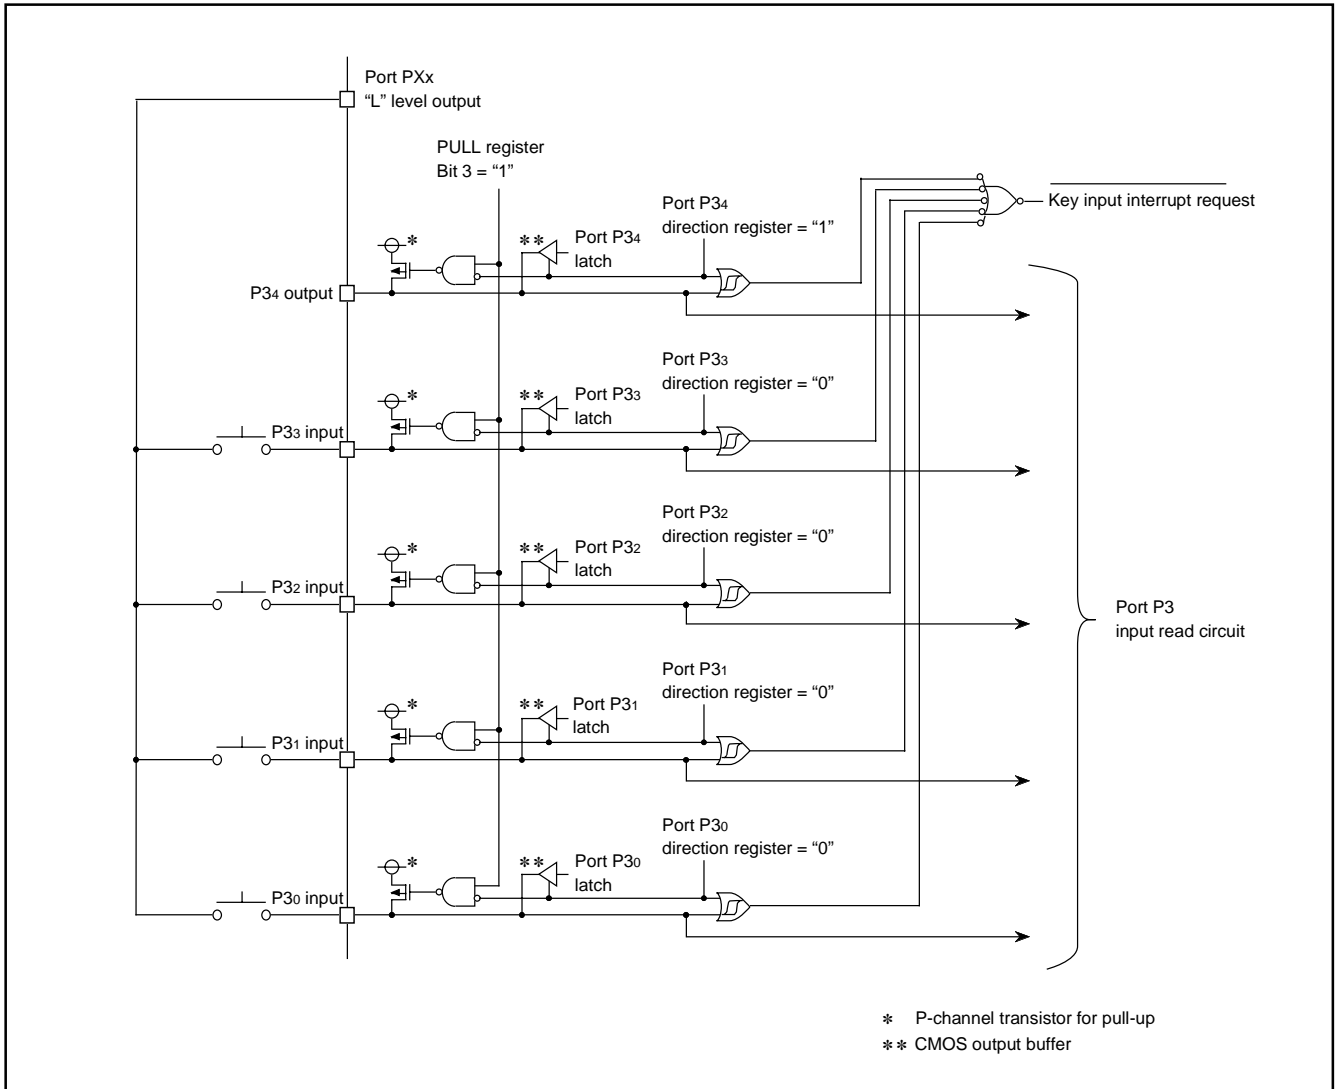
Port PXx
"L" level output

PULL register
Bit 3 = "1"

Key input interrupt request

Port $P3_4$
direction register = "1"

Port $P3_4$
latch

$P3_4$ output

Port $P3_3$
direction register = "0"

Port $P3_3$
latch

$P3_3$ input

Port $P3_2$
direction register = "0"

Port $P3_2$
latch

$P3_2$ input

Port P3
input read circuit

Port $P3_1$
direction register = "0"

Port $P3_1$
latch

$P3_1$ input

Port $P3_0$
direction register = "0"

Port $P3_0$
latch

$P3_0$ input

\* \* \* \* \*

\*\* \*\* \*\* \*\* \*\*

\* P-channel transistor for pull-up
\*\* CMOS output buffer